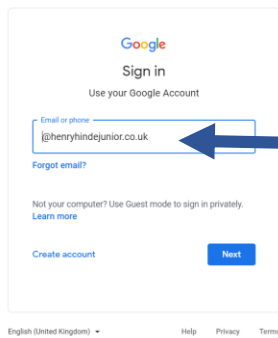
Google

Sign in

Use your Google Account

Email or phone

@henryhindejunior.co.uk

Forgot email?

Not your computer? Use Guest mode to sign in privately.

Learn more

Create account

Next

English (United Kingdom)

Help

Privacy

Term